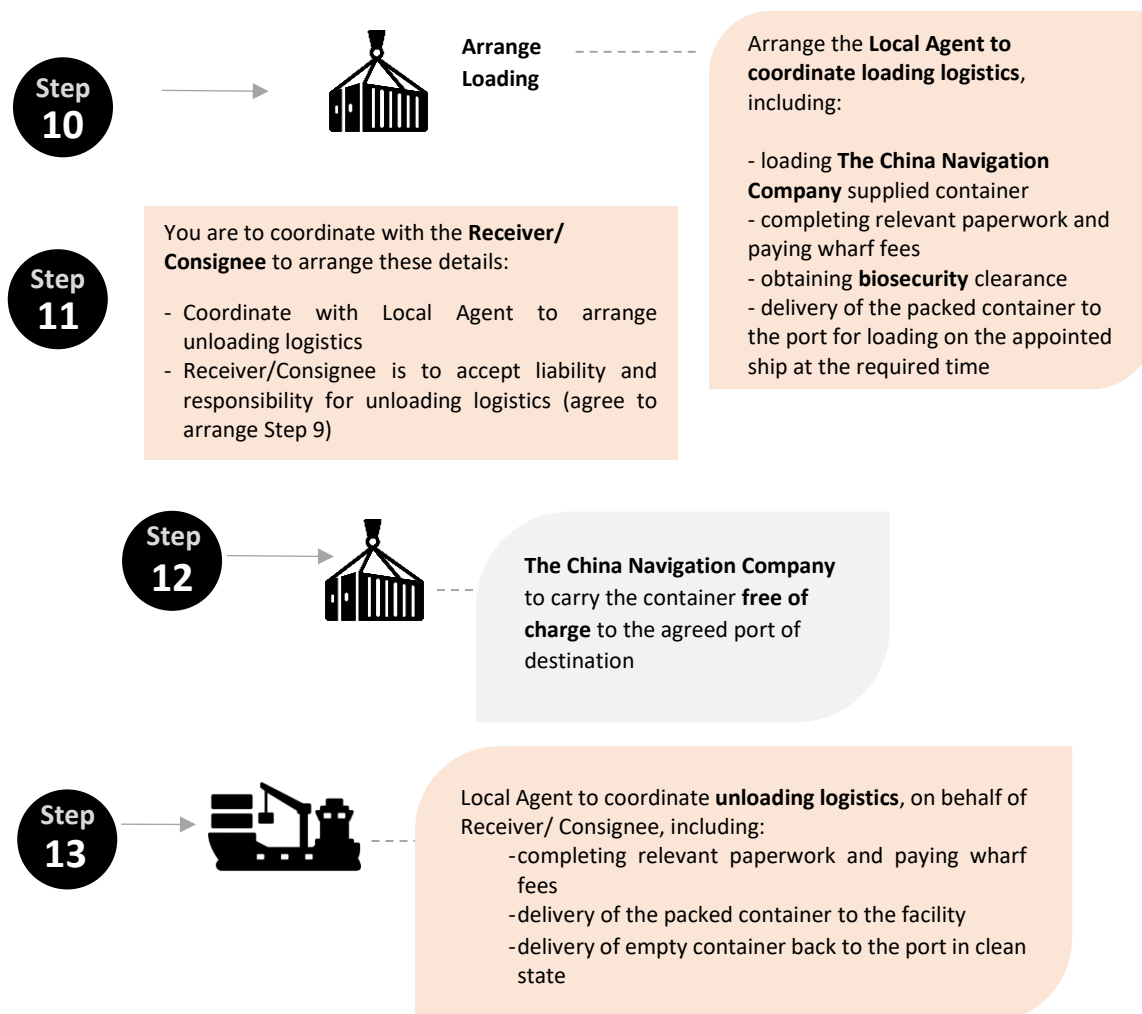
Step 10

Arrange Loading

Arrange the Local Agent to coordinate loading logistics, including:

- loading The China Navigation Company supplied container
- completing relevant paperwork and paying wharf fees
- obtaining biosecurity clearance
- delivery of the packed container to the port for loading on the appointed ship at the required time

Step 11

You are to coordinate with the Receiver/ Consignee to arrange these details:

- Coordinate with Local Agent to arrange unloading logistics
- Receiver/Consignee is to accept liability and responsibility for unloading logistics (agree to arrange Step 9)

Step 12

The China Navigation Company to carry the container free of charge to the agreed port of destination

Step 13

Local Agent to coordinate unloading logistics, on behalf of Receiver/ Consignee, including:
- completing relevant paperwork and paying wharf fees
- delivery of the packed container to the facility
- delivery of empty container back to the port in clean state